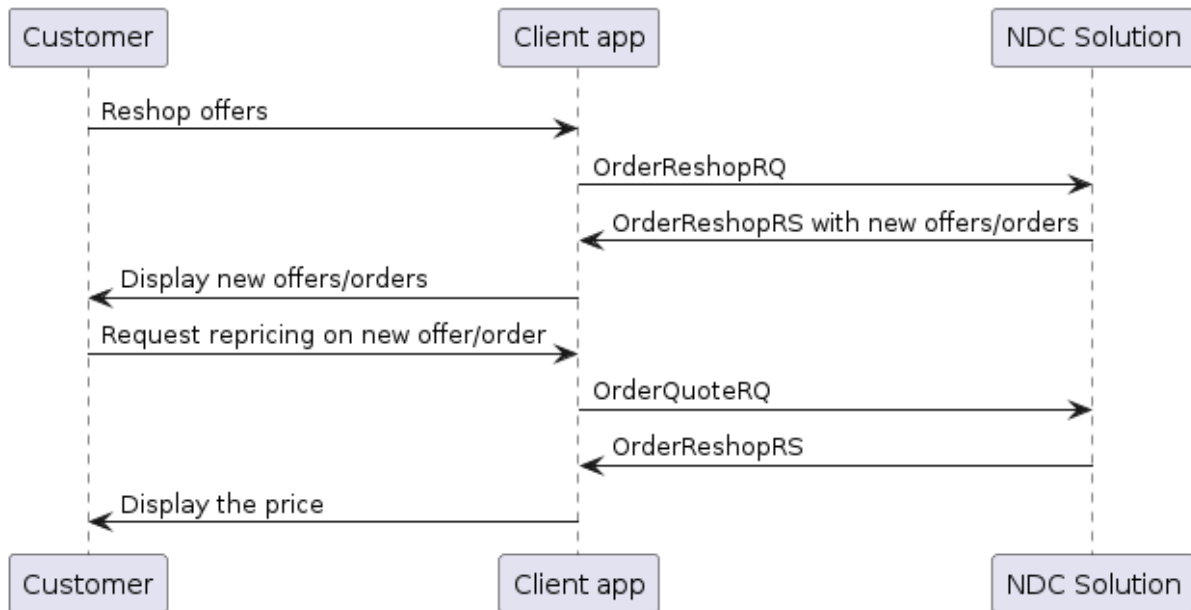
Customer
Client app
NDC Solution

Reshop offers
OrderReshopRQ
OrderReshopRS with new offers/orders
Display new offers/orders
Request repricing on new offer/order
OrderQuoteRQ
OrderReshopRS
Display the price

Customer
Client app
NDC Solution